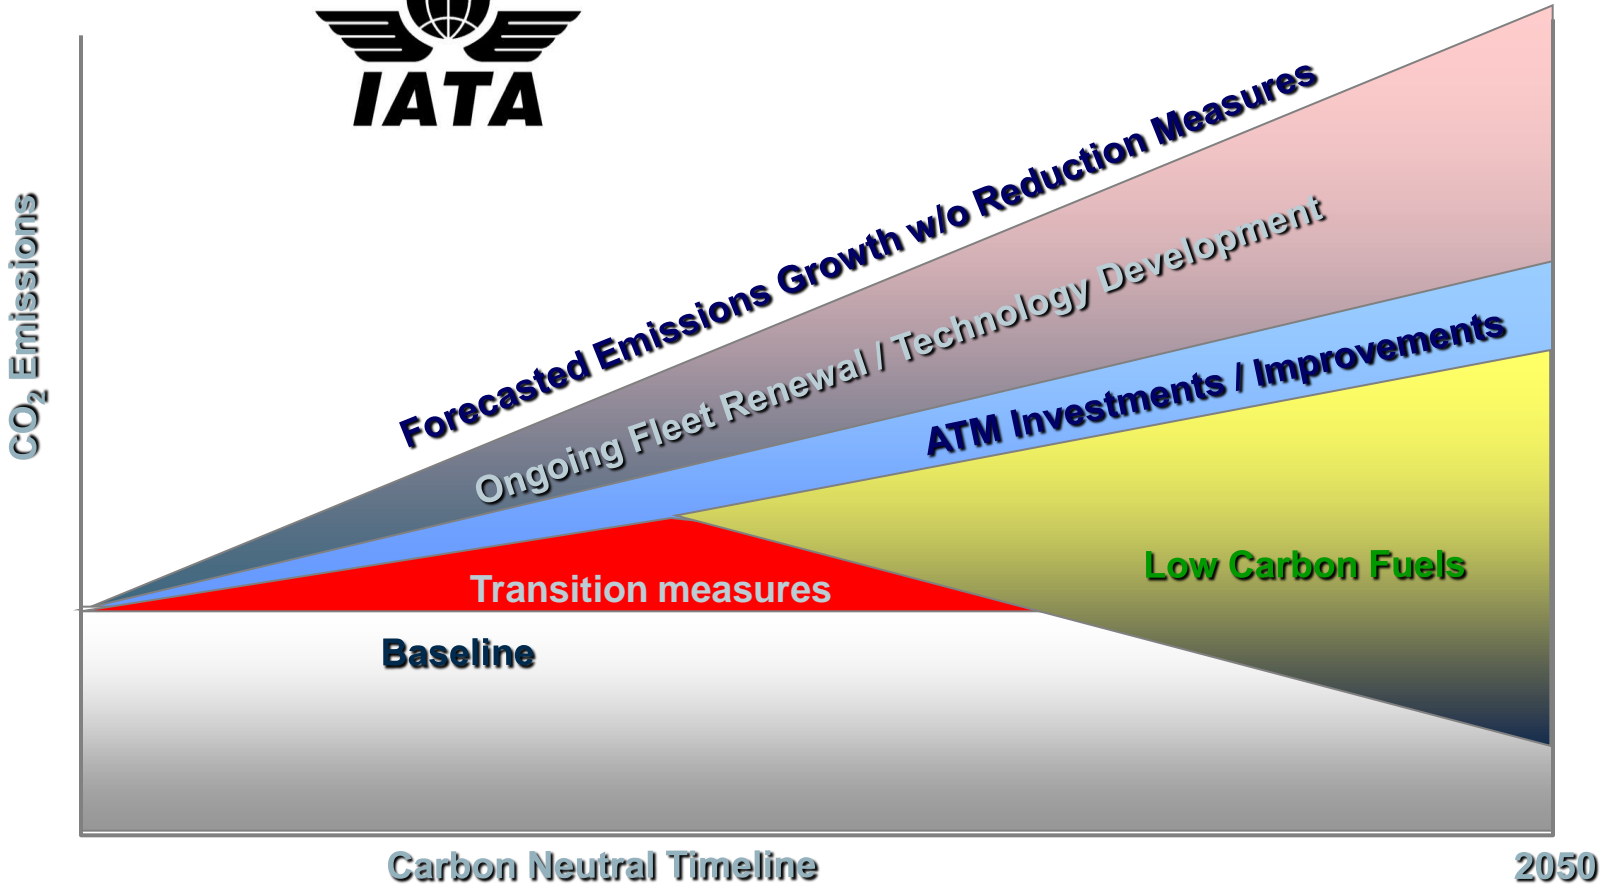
IATA

$CO_2$ Emissions

Forecasted Emissions Growth w/o Reduction Measures

Ongoing Fleet Renewal / Technology Development

ATM Investments / Improvements

Transition measures

Low Carbon Fuels

Baseline

Carbon Neutral Timeline

2050